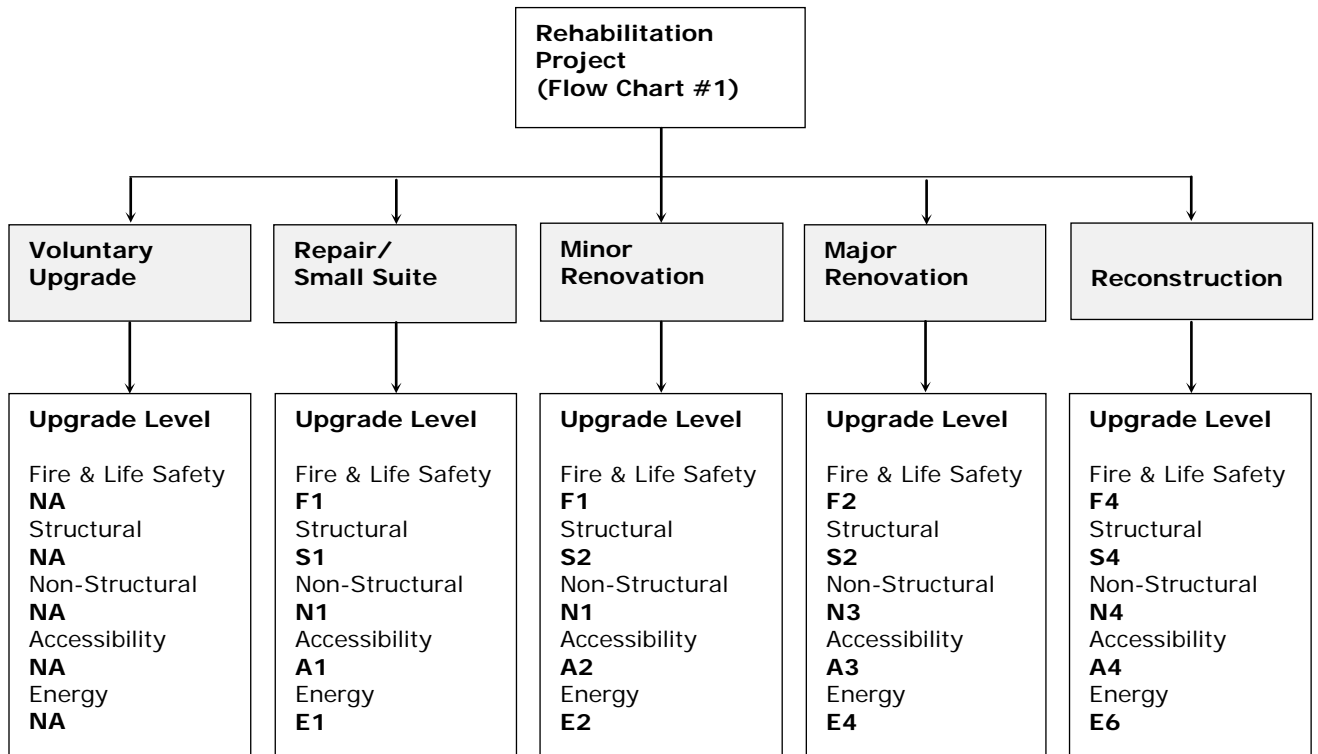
Rehabilitation Project (Flow Chart #1)

Voluntary Upgrade

Upgrade Level

Fire & Life Safety
NA
Structural
NA
Non-Structural
NA
Accessibility
NA
Energy
NA

Repair/ Small Suite

Upgrade Level

Fire & Life Safety
F1
Structural
S1
Non-Structural
N1
Accessibility
A1
Energy
E1

Minor Renovation

Upgrade Level

Fire & Life Safety
F1
Structural
S2
Non-Structural
N1
Accessibility
A2
Energy
E2

Major Renovation

Upgrade Level

Fire & Life Safety
F2
Structural
S2
Non-Structural
N3
Accessibility
A3
Energy
E4

Reconstruction

Upgrade Level

Fire & Life Safety
F4
Structural
S4
Non-Structural
N4
Accessibility
A4
Energy
E6